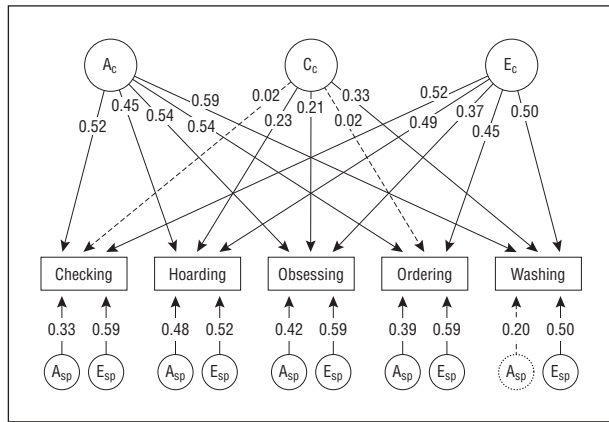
$A_c$ $C_c$ $E_c$

0.52 0.45 0.54 0.54 0.59 0.02 0.23 0.21 0.02 0.33 0.52 0.49 0.37 0.45 0.50

Checking Hoarding Obsessing Ordering Washing

0.33 0.59 0.48 0.52 0.42 0.59 0.39 0.59 0.20 0.50

$A_{sp}$ $E_{sp}$ $A_{sp}$ $E_{sp}$ $A_{sp}$ $E_{sp}$ $A_{sp}$ $E_{sp}$ $A_{sp}$ $E_{sp}$